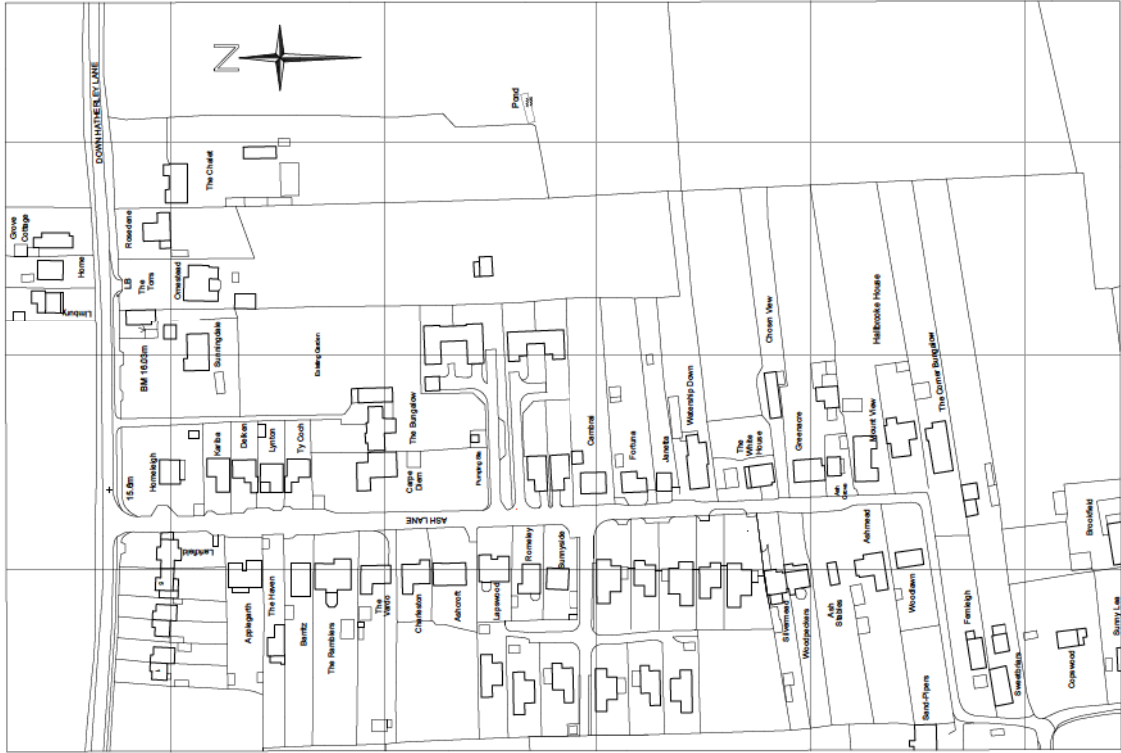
N

DOWN HATHERLEY LANE

Pond

The Chalet

Grove Cottage

Home

Limbury

Rosedene

LB

The Tors

Ormestead

Sunningdale

BM 16.03m

Bowling Green

The Bungalow

Homeleigh

Kariba

Delken

Lynton

Ty Coch

15.6m

Carpe Diem

Pumping Stn

Cambria

Fortuna

Janetta

Watership Down

The White House

Chosen View

Greenacre

Hallbrooke House

Mount View

The Corner Bungalow

Ash Close

ASH LANE

Lichfield

Applegarth

The Haven

Barritz

The Ramblers

The Verto

Charleston

Ashcroft

Lapwood

Romsley

Sunnyside

Silvermead

Woodpeckers

Ash Stables

Ashmead

Woodlawn

Sand-Pipers

Fernleigh

Sweetbriars

Brookfield

Copsewood

Sunny Lea